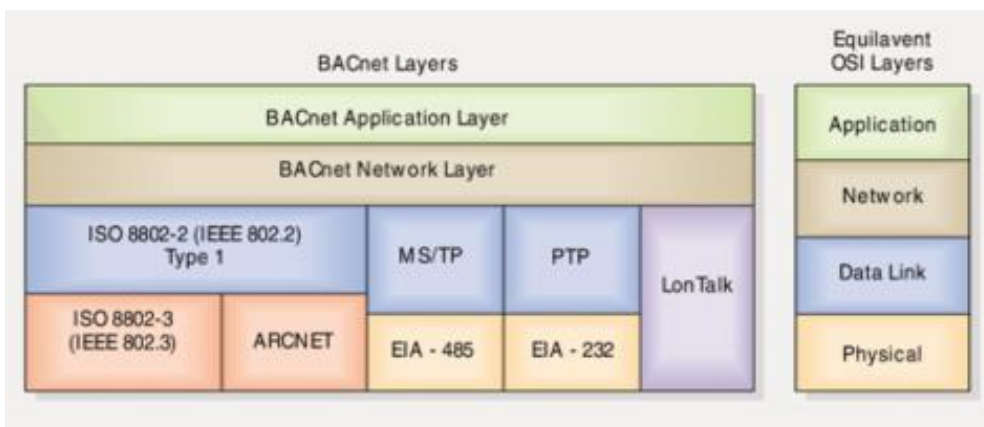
BACnet Layers

BACnet Application Layer

BACnet Network Layer

ISO 8802-2 (IEEE 802.2) Type 1

MS/TP

PTP

LonTalk

ISO 8802-3 (IEEE 802.3)

ARCNET

EIA - 485

EIA - 232

Equilavent OSI Layers

Application

Network

Data Link

Physical